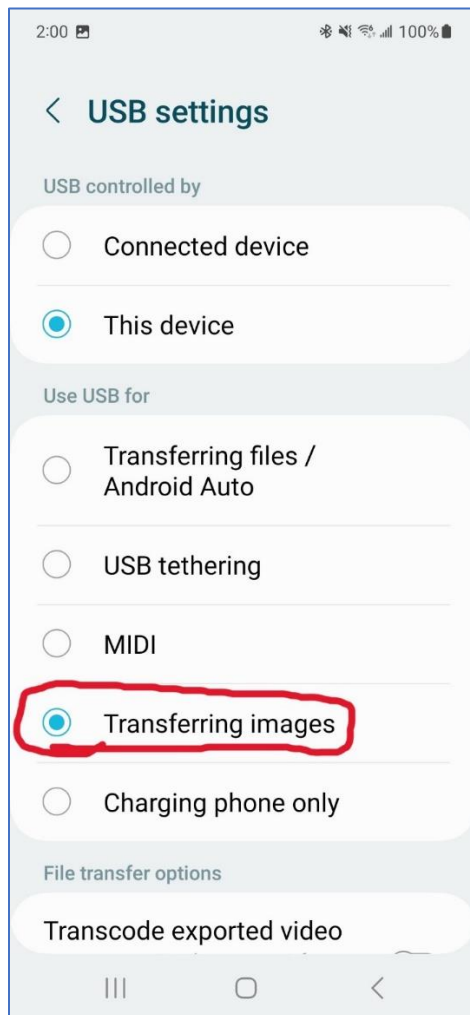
2:00 100%

< USB settings

USB controlled by

Connected device

This device

Use USB for

Transferring files / Android Auto

USB tethering

MIDI

Transferring images

Charging phone only

File transfer options

Transcode exported video